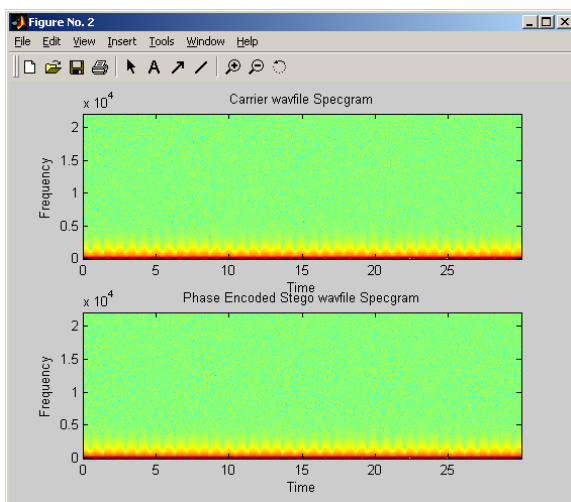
Figure No. 2

File Edit View Insert Tools Window Help

A

Carrier wavfile Specgram

$\times 10^4$

2
1.5
1
0.5
0

Frequency

0 5 10 15 20 25

Time

Phase Encoded Stego wavfile Specgram

$\times 10^4$

2
1.5
1
0.5
0

Frequency

0 5 10 15 20 25

Time